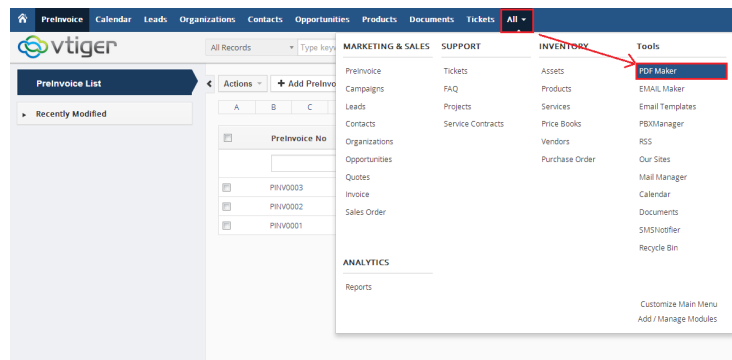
PreInvoice Calendar Leads Organizations Contacts Opportunities Products Documents Tickets All

vtiger

All Records Type key

PreInvoice List

Recently Modified

Actions + Add PreInv

A B C

PreInvoice No

PINV0003
PINV0002
PINV0001

MARKETING & SALES
PreInvoice
Campaigns
Leads
Contacts
Organizations
Opportunities
Quotes
Invoice
Sales Order

SUPPORT
Tickets
FAQ
Projects
Service Contracts

INVENTORY
Assets
Products
Services
Price Books
Vendors
Purchase Order

Tools
PDF Maker
EMAIL Maker
Email Templates
PBXManager
RSS
Our Sites
Mail Manager
Calendar
Documents
SMSNotifier
Recycle Bin

ANALYTICS
Reports

Customize Main Menu
Add / Manage Modules